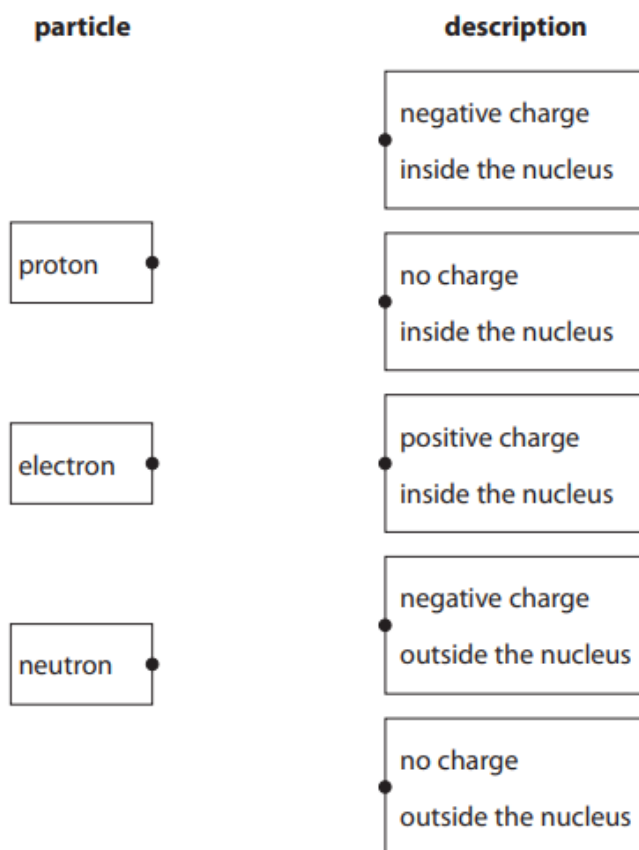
particle

description

negative charge
inside the nucleus

proton

no charge
inside the nucleus

positive charge
inside the nucleus

electron

negative charge
outside the nucleus

neutron

no charge
outside the nucleus